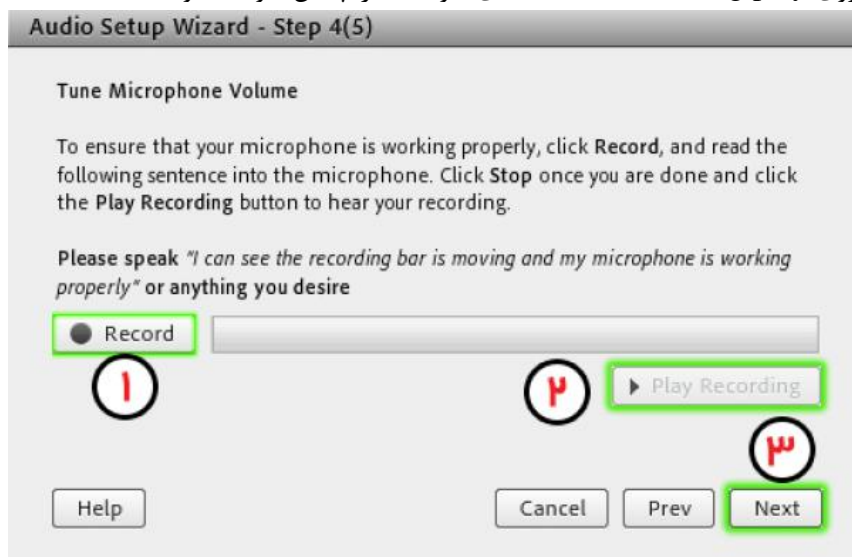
Audio Setup Wizard - Step 4(5)

Tune Microphone Volume

To ensure that your microphone is working properly, click Record, and read the following sentence into the microphone. Click Stop once you are done and click the Play Recording button to hear your recording.

Please speak "I can see the recording bar is moving and my microphone is working properly" or anything you desire

Record

۱

۲

Play Recording

۳

Help

Cancel

Prev

Next